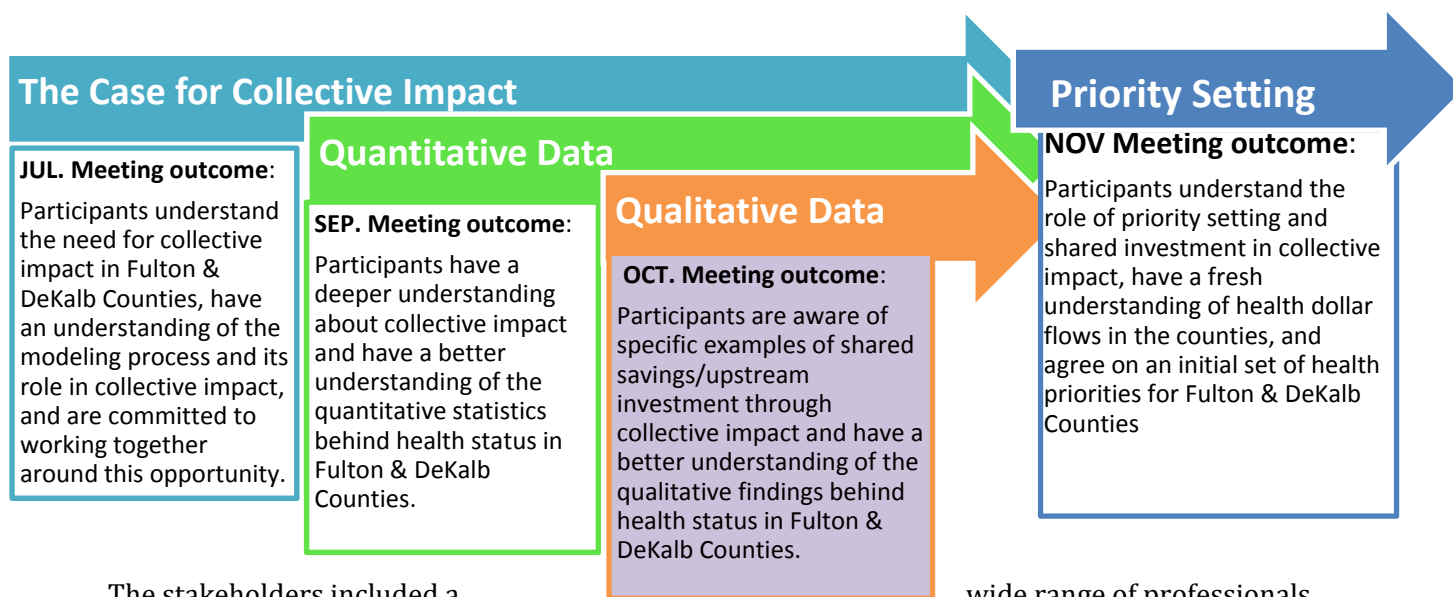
The Case for Collective Impact

JUL. Meeting outcome:

Participants understand the need for collective impact in Fulton & DeKalb Counties, have an understanding of the modeling process and its role in collective impact, and are committed to working together around this opportunity.

Quantitative Data

SEP. Meeting outcome:

Participants have a deeper understanding about collective impact and have a better understanding of the quantitative statistics behind health status in Fulton & DeKalb Counties.

Qualitative Data

OCT. Meeting outcome:

Participants are aware of specific examples of shared savings/upstream investment through collective impact and have a better understanding of the qualitative findings behind health status in Fulton & DeKalb Counties.

Priority Setting

NOV Meeting outcome:

Participants understand the role of priority setting and shared investment in collective impact, have a fresh understanding of health dollar flows in the counties, and agree on an initial set of health priorities for Fulton & DeKalb Counties

The stakeholders included a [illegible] wide range of professionals